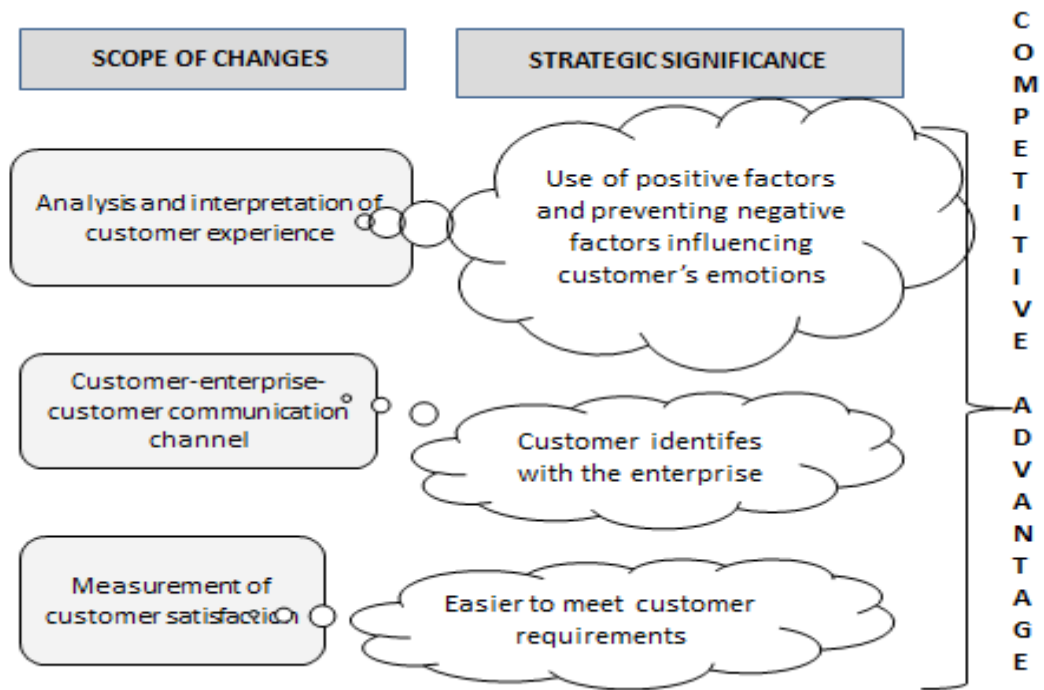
SCOPE OF CHANGES

STRATEGIC SIGNIFICANCE

COMPETITIVE ADVANTAGE

Analysis and interpretation of customer experience

Use of positive factors and preventing negative factors influencing customer's emotions

Customer-enterprise-customer communication channel

Customer identifes with the enterprise

Measurement of customer satisfaction

Easier to meet customer requirements